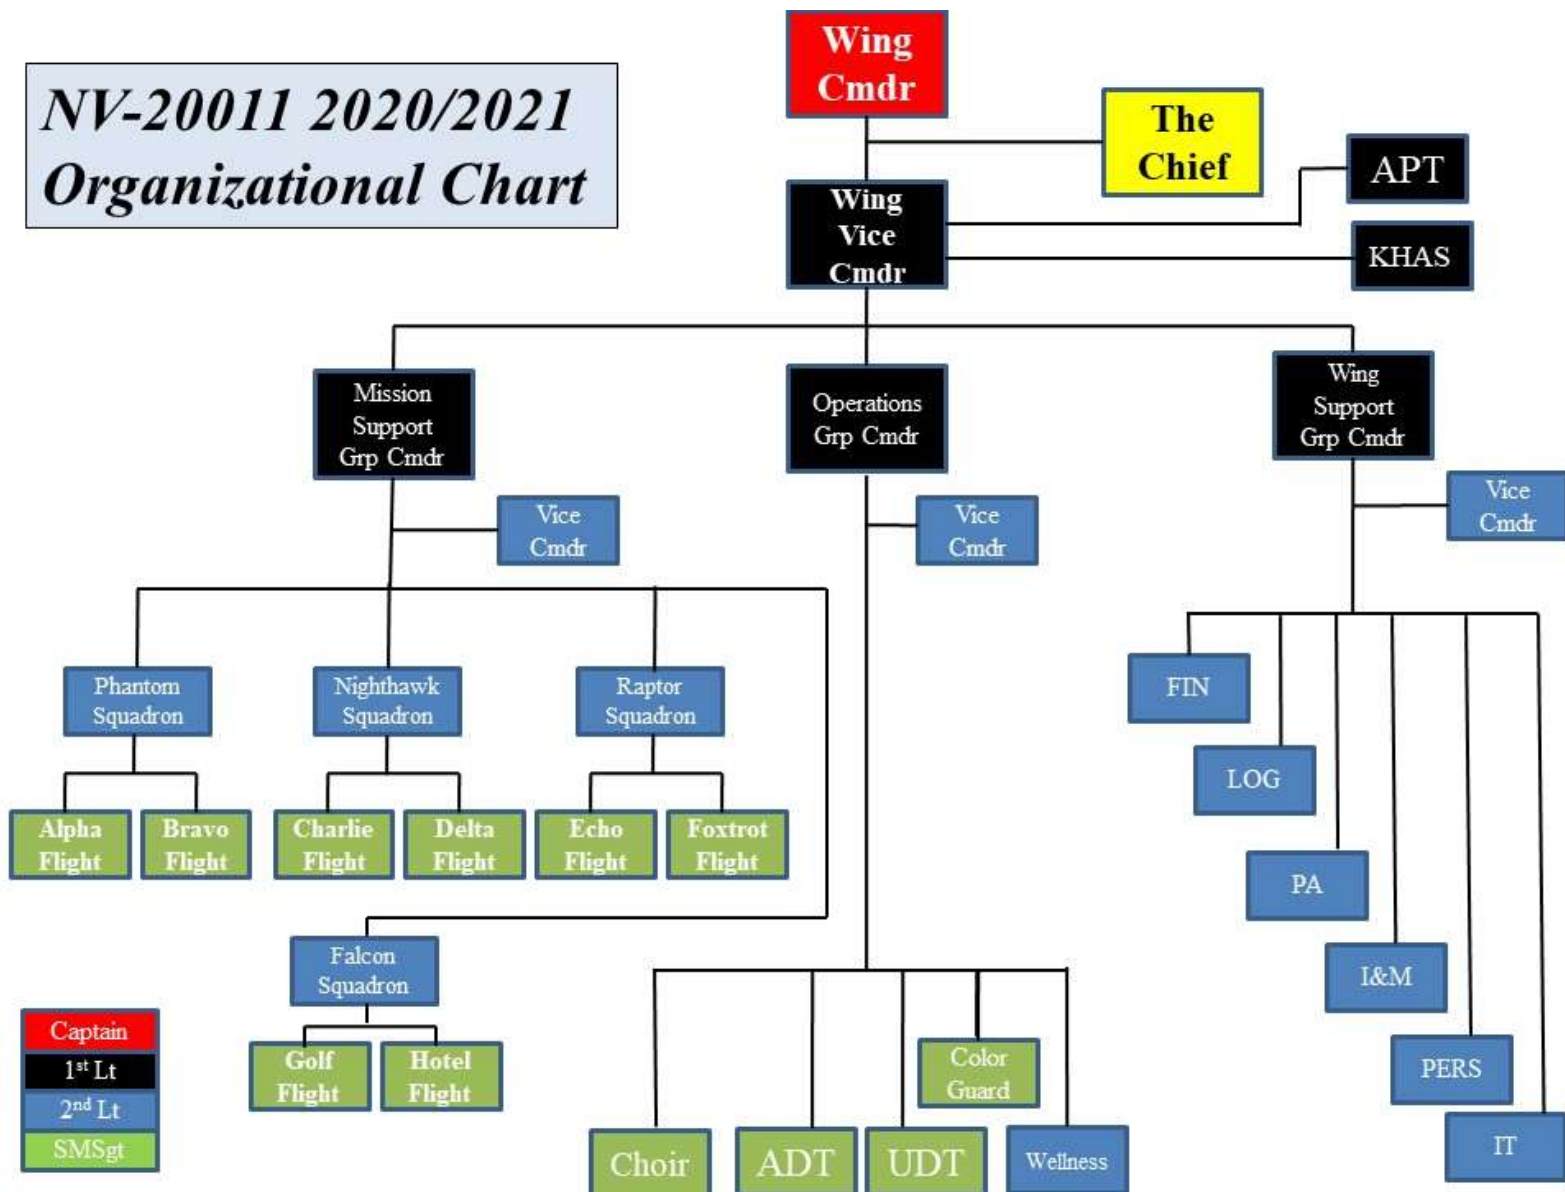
NV-20011 2020/2021
Organizational Chart

Wing Cmdr

The Chief

APT

Wing Vice Cmdr

KHAS

Mission Support Grp Cmdr

Operations Grp Cmdr

Wing Support Grp Cmdr

Vice Cmdr

Vice Cmdr

Vice Cmdr

Phantom Squadron

Nighthawk Squadron

Raptor Squadron

Alpha Flight

Bravo Flight

Charlie Flight

Delta Flight

Echo Flight

Foxtrot Flight

Falcon Squadron

Golf Flight

Hotel Flight

FIN

LOG

PA

I&M

PERS

IT

Color Guard

Choir

ADT

UDT

Wellness

Captain

1$^{st}$ Lt

2$^{nd}$ Lt

SMSgt